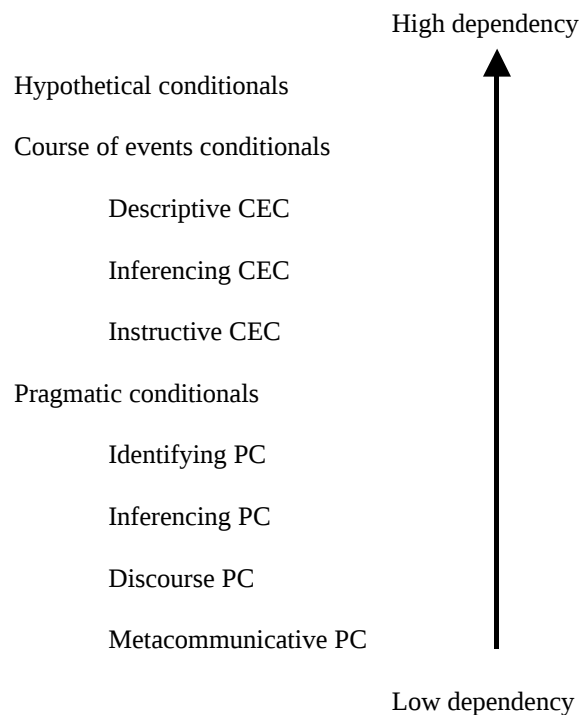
High dependency

Hypothetical conditionals

Course of events conditionals

Descriptive CEC

Inferencing CEC

Instructive CEC

Pragmatic conditionals

Identifying PC

Inferencing PC

Discourse PC

Metacommunicative PC

Low dependency